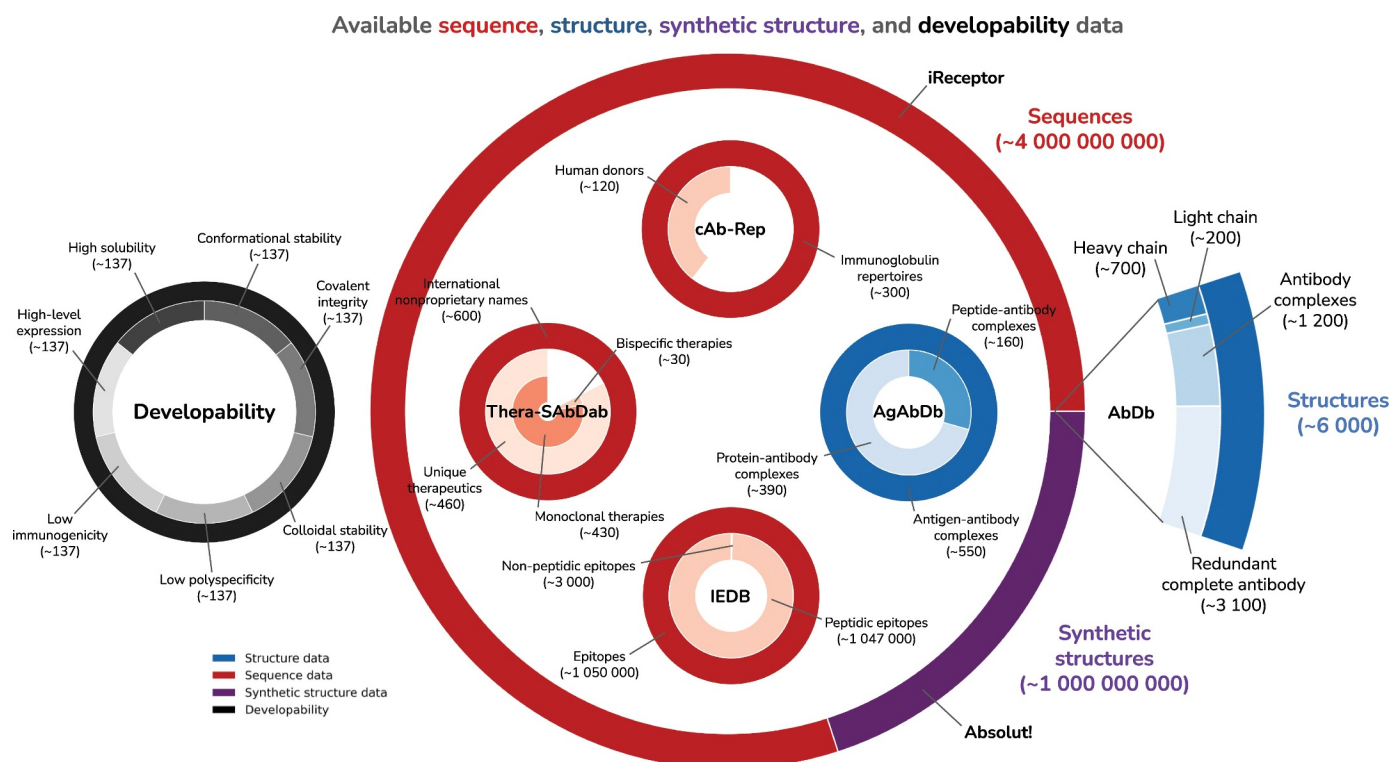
Available sequence, structure, synthetic structure, and developability data

iReceptor

Sequences (~4 000 000 000)

Developability

High solubility (~137)
Conformational stability (~137)
Covalent integrity (~137)
High-level expression (~137)
Low immunogenicity (~137)
Colloidal stability (~137)
Low polyspecificity (~137)

cAb-Rep
Human donors (~120)
Immunoglobulin repertoires (~300)

Thera-SAbDab
International nonproprietary names (~600)
Bispecific therapies (~30)
Unique therapeutics (~460)
Monoclonal therapies (~430)

AgAbDb
Peptide-antibody complexes (~160)
Protein-antibody complexes (~390)
Antigen-antibody complexes (~550)

IEDB
Non-peptidic epitopes (~3 000)
Peptidic epitopes (~1 047 000)
Epitopes (~1 050 000)

AbDb
Light chain (~200)
Heavy chain (~700)
Antibody complexes (~1 200)
Redundant complete antibody (~3 100)

Structures (~6 000)

Synthetic structures (~1 000 000 000)

Absolut!

Structure data
Sequence data
Synthetic structure data
Developability